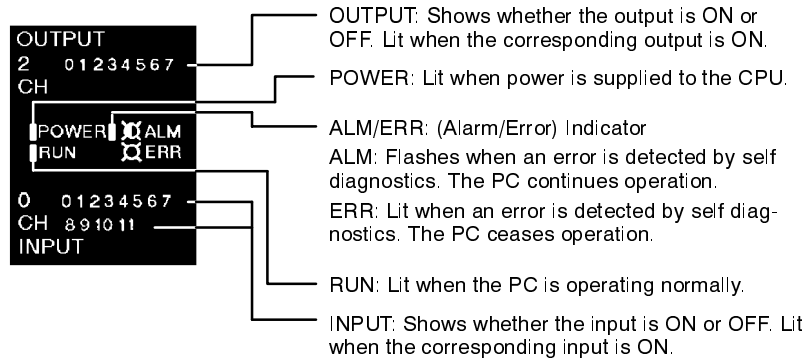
OUTPUT
2 01234567
CH

POWER ALM
RUN ERR

0 01234567
CH 891011
INPUT

OUTPUT: Shows whether the output is ON or OFF. Lit when the corresponding output is ON.

POWER: Lit when power is supplied to the CPU.

ALM/ERR: (Alarm/Error) Indicator

ALM: Flashes when an error is detected by self diagnostics. The PC continues operation.

ERR: Lit when an error is detected by self diagnostics. The PC ceases operation.

RUN: Lit when the PC is operating normally.

INPUT: Shows whether the input is ON or OFF. Lit when the corresponding input is ON.